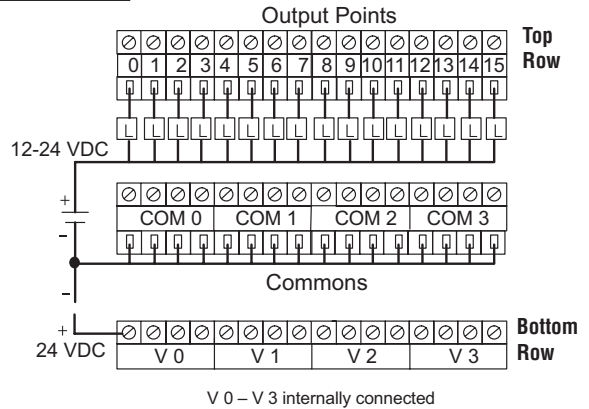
Output Points

Top Row

0 1 2 3 4 5 6 7 8 9 10 11 12 13 14 15

L L L L L L L L L L L L L L L L

12-24 VDC

+
–

COM 0 COM 1 COM 2 COM 3

Commons

–
+
24 VDC

V 0 V 1 V 2 V 3

Bottom Row

V 0 – V 3 internally connected